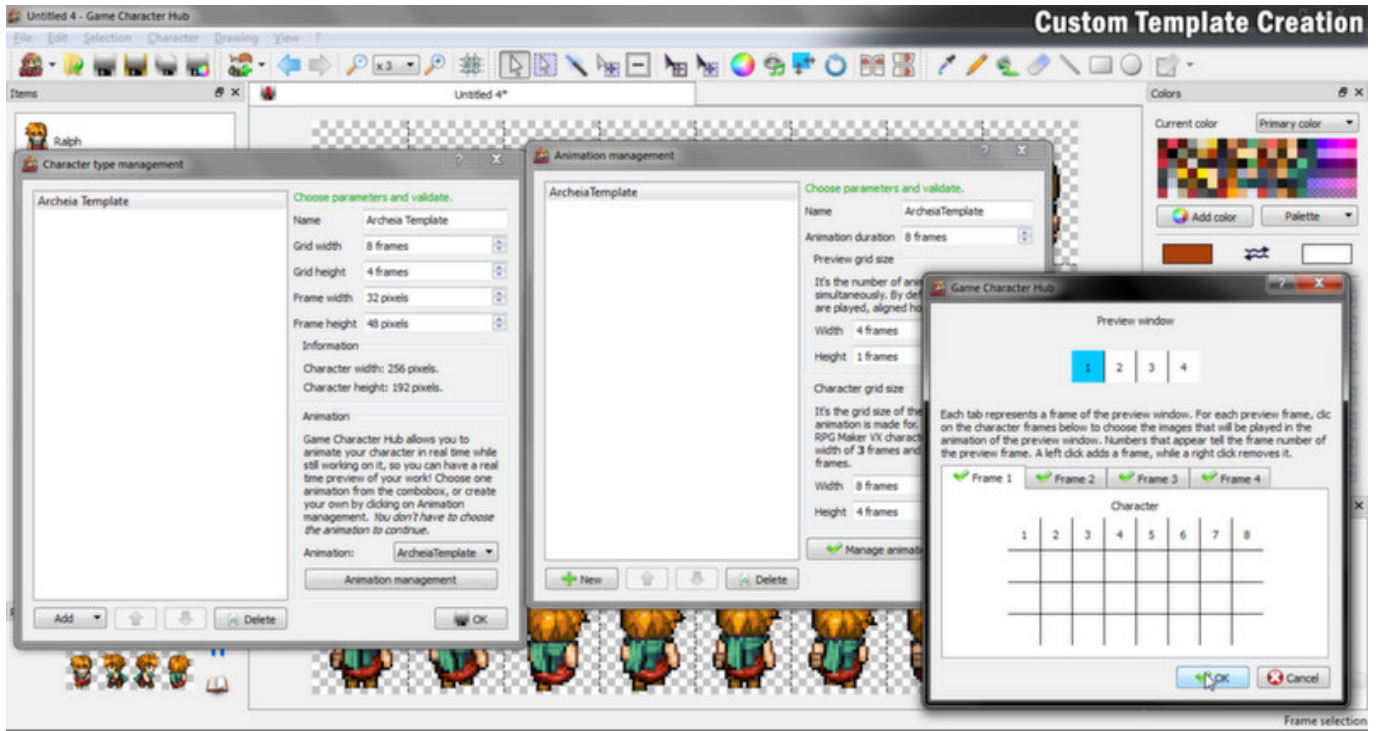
Untitled 4 - Game Character Hub

Custom Template Creation

File Edit Selection Character Drawing View ?

x3

Items

Untitled 4*

Colors

Ralph

Current color

Primary color

Add color

Palette

Character type management

?

Archeia Template

Choose parameters and validate.

Name Archeia Template

Grid width 8 frames

Grid height 4 frames

Frame width 32 pixels

Frame height 48 pixels

Information

Character width: 256 pixels.

Character height: 192 pixels.

Animation

Game Character Hub allows you to animate your character in real time while still working on it, so you can have a real time preview of your work! Choose one animation from the combobox, or create your own by clicking on Animation management. *You don't have to choose the animation to continue.*

Animation: ArcheiaTemplate

Animation management

Add

Delete

OK

Animation management

ArcheiaTemplate

Choose parameters and validate.

Name ArcheiaTemplate

Animation duration 8 frames

Preview grid size

It's the number of ani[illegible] simultaneously. By def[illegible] are played, aligned ho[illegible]

Width 4 frames

Height 1 frames

Character grid size

It's the grid size of the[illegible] animation is made for.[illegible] RPG Maker VX charact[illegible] width of 3 frames and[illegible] frames.

Width 8 frames

Height 4 frames

Manage animat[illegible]

New

Delete

Game Character Hub

Preview window

1 2 3 4

Each tab represents a frame of the preview window. For each preview frame, clic on the character frames below to choose the images that will be played in the animation of the preview window. Numbers that appear tell the frame number of the preview frame. A left click adds a frame, while a right click removes it.

Frame 1 Frame 2 Frame 3 Frame 4

Character

1 2 3 4 5 6 7 8

OK

Cancel

Frame selection